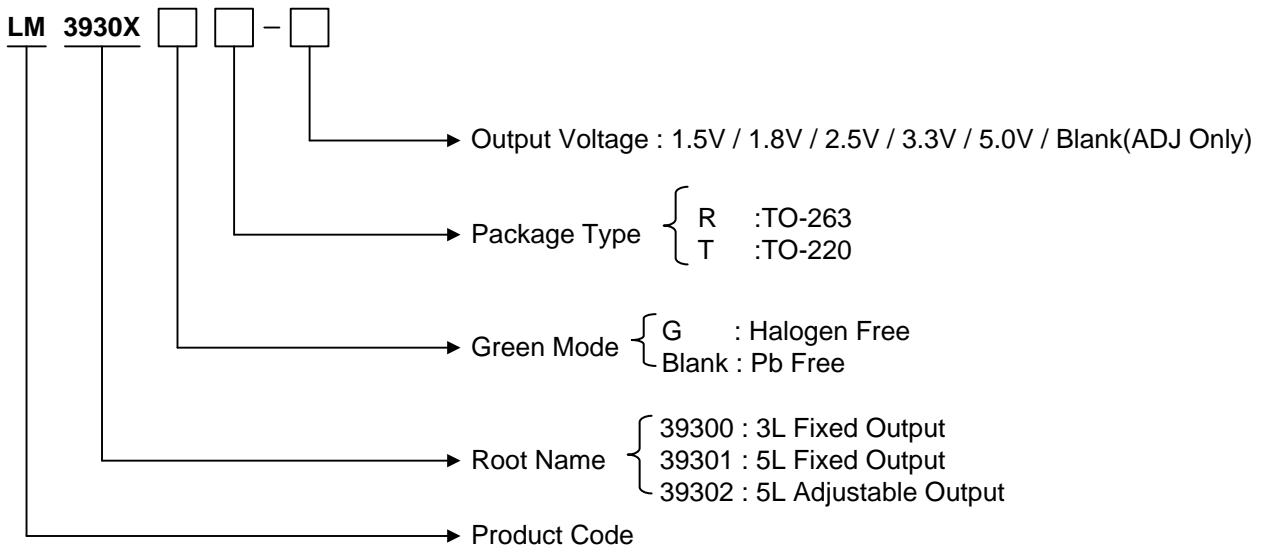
LM 3930X – 

Output Voltage : 1.5V / 1.8V / 2.5V / 3.3V / 5.0V / Blank(ADJ Only)

Package Type R :TO-263
T :TO-220

Green Mode G : Halogen Free
Blank : Pb Free

Root Name 39300 : 3L Fixed Output
39301 : 5L Fixed Output
39302 : 5L Adjustable Output

Product Code